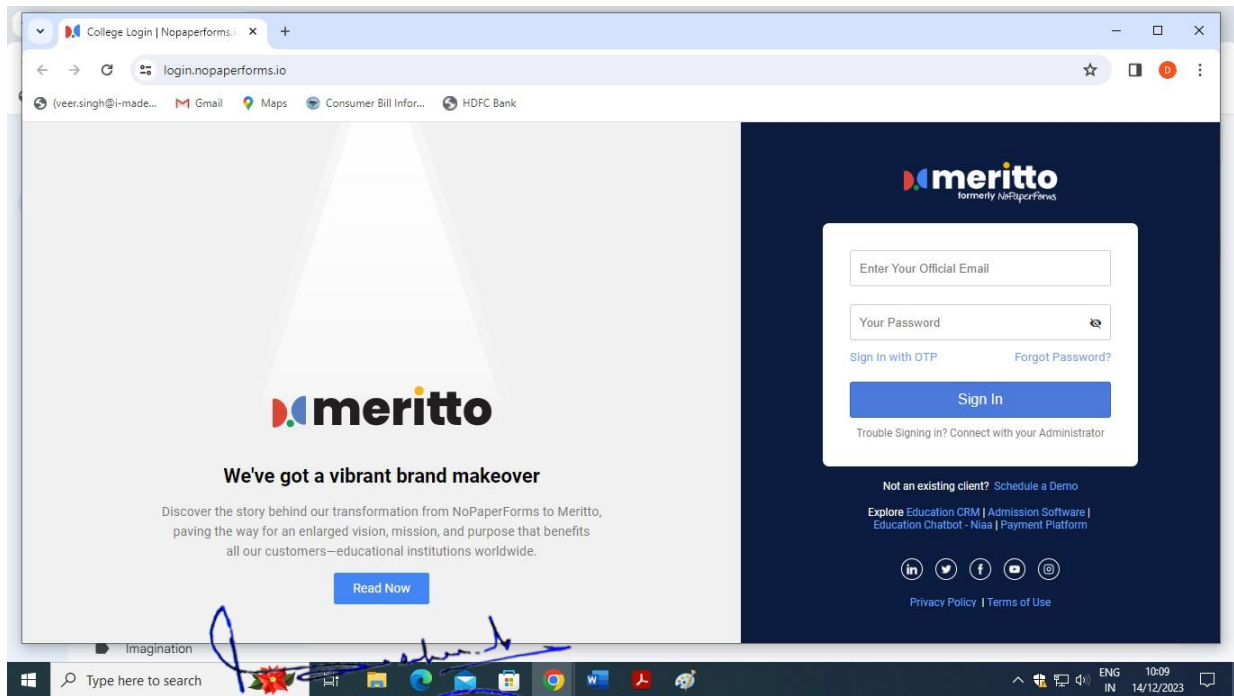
College Login | Nopaperforms.i ×
+
login.nopaperforms.io
(veer.singh@i-made... Gmail Maps Consumer Bill Infor... HDFC Bank

meritto

We've got a vibrant brand makeover

Discover the story behind our transformation from NoPaperForms to Meritto, paving the way for an enlarged vision, mission, and purpose that benefits all our customers—educational institutions worldwide.

Read Now

meritto
formerly NoPaperForms

Enter Your Official Email

Your Password

Sign In with OTP
Forgot Password?

Sign In

Trouble Signing in? Connect with your Administrator

Not an existing client? Schedule a Demo

Explore Education CRM | Admission Software | Education Chatbot - Niaa | Payment Platform

Privacy Policy | Terms of Use

Imagination

Type here to search

ENG IN 10:09 14/12/2023